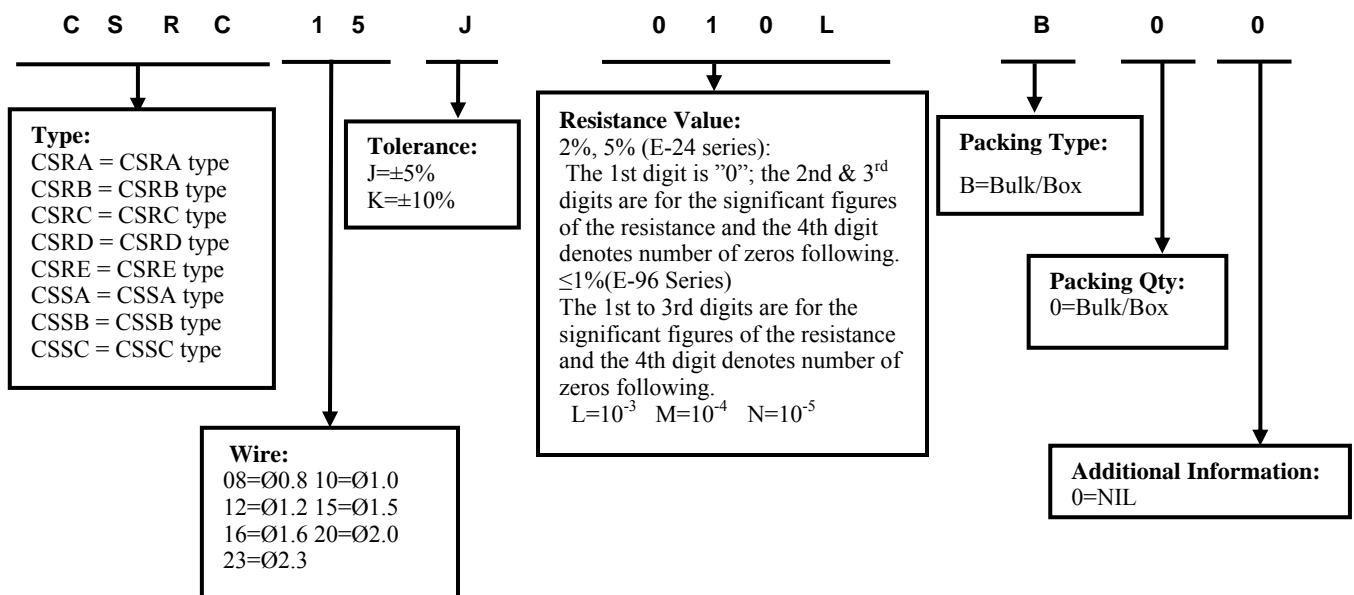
C S R C 1 5 J 0 1 0 L B 0 0

**Type:**
CSRA = CSRA type
CSRB = CSRB type
CSRC = CSRC type
CSRD = CSRD type
CSRE = CSRE type
CSSA = CSSA type
CSSB = CSSB type
CSSC = CSSC type

**Tolerance:**
J=±5%
K=±10%

**Resistance Value:**
2%, 5% (E-24 series):
The 1st digit is ”0”; the 2nd & 3$^{rd}$ digits are for the significant figures of the resistance and the 4th digit denotes number of zeros following.
≤1%(E-96 Series)
The 1st to 3rd digits are for the significant figures of the resistance and the 4th digit denotes number of zeros following.
L=$10^{-3}$ M=$10^{-4}$ N=$10^{-5}$

**Packing Type:**
B=Bulk/Box

**Packing Qty:**
0=Bulk/Box

**Wire:**
08=Ø0.8 10=Ø1.0
12=Ø1.2 15=Ø1.5
16=Ø1.6 20=Ø2.0
23=Ø2.3

**Additional Information:**
0=NIL